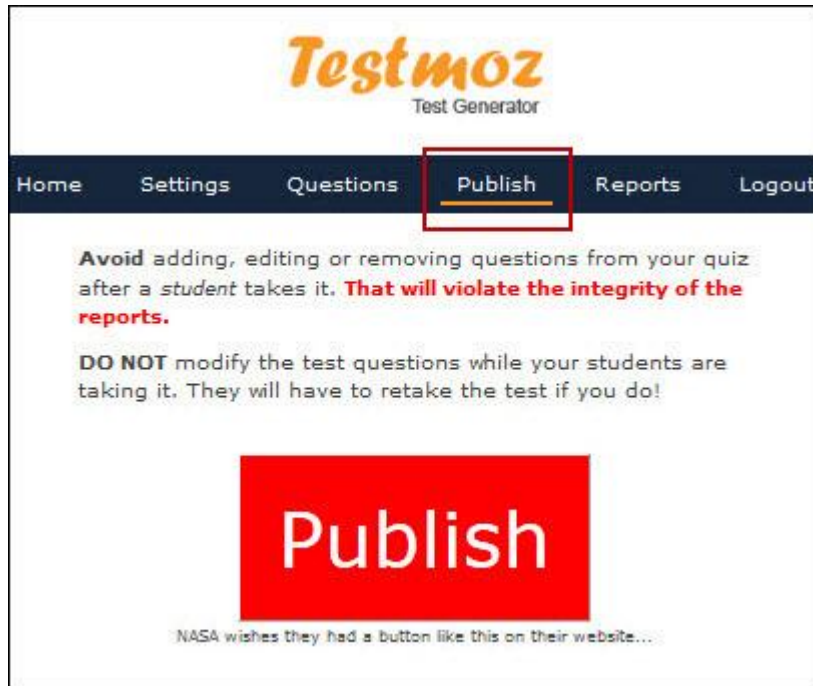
Testmoz
Test Generator

Home Settings Questions Publish Reports Logout

**Avoid** adding, editing or removing questions from your quiz after a *student* takes it. **That will violate the integrity of the reports.**

**DO NOT** modify the test questions while your students are taking it. They will have to retake the test if you do!

Publish

NASA wishes they had a button like this on their website...